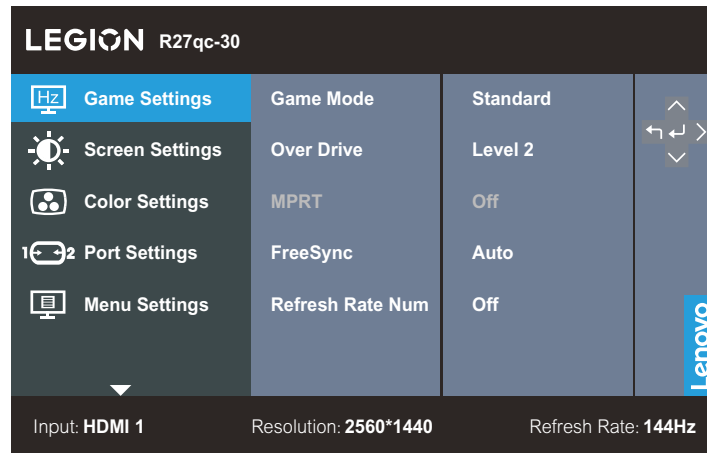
LEGION R27qc-30

Hz Game Settings
Screen Settings
Color Settings
1 2 Port Settings
Menu Settings

Game Mode
Over Drive
MPRT
FreeSync
Refresh Rate Num

Standard
Level 2
Off
Auto
Off

Lenovo

Input: HDMI 1
Resolution: 2560*1440
Refresh Rate: 144Hz